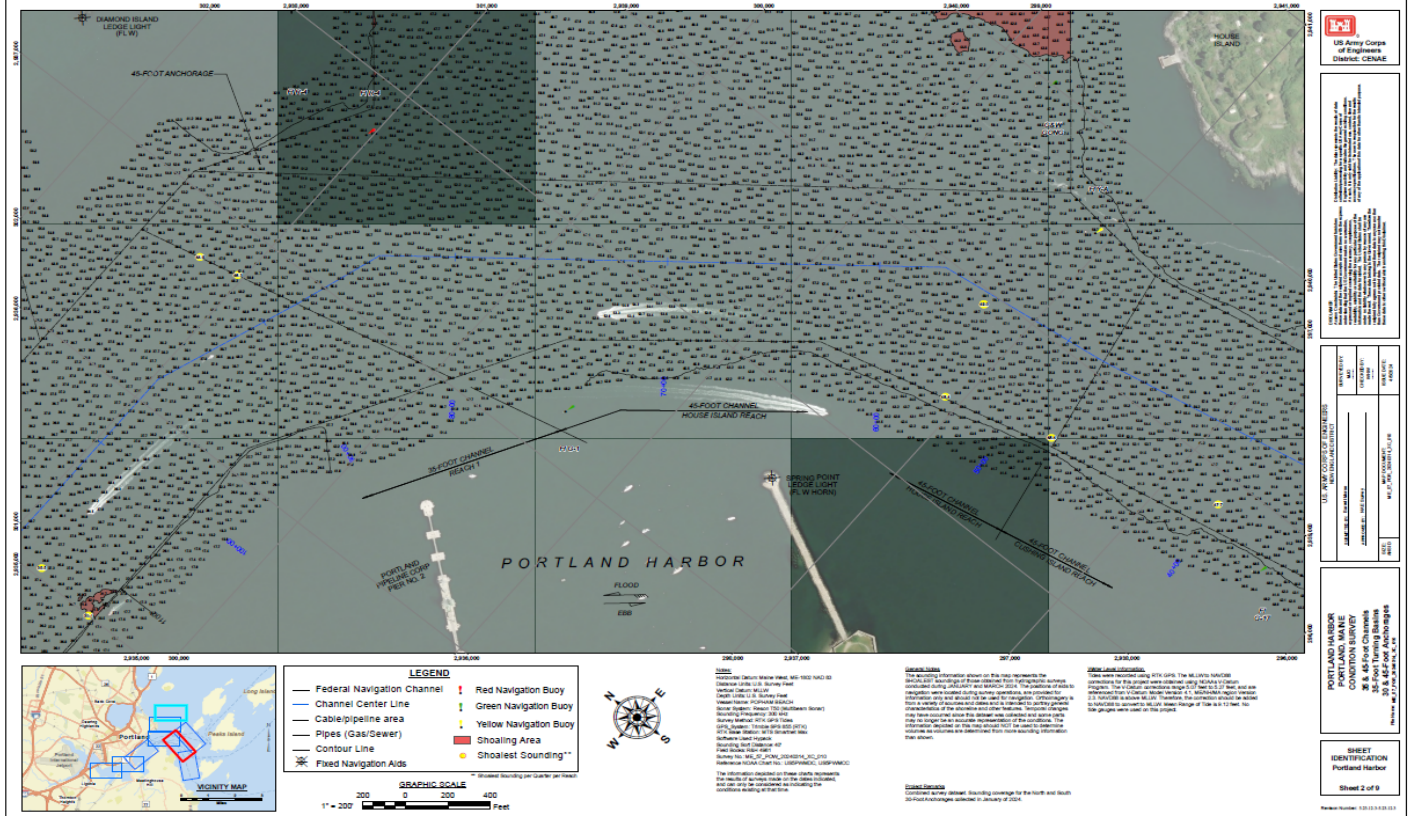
DIAMOND ISLAND LEDGE LIGHT (FL W)

45-FOOT ANCHORAGE

HOUSE ISLAND

45-FOOT CHANNEL HOUSE ISLAND REACH

35-FOOT CHANNEL REACH 1

SPRING POINT LEDGE LIGHT (FL W HORN)

45-FOOT CHANNEL

45-FOOT CHANNEL CUSHING ISLAND REACH

PORTLAND PIPELINE CORP PIER NO. 2

PORTLAND HARBOR

FLOOD

EBB

2,936,000

2,937,000

2,938,000

2,939,000

2,940,000

2,941,000

US Army Corps of Engineers District: CENAE

LEGEND

| | |
|---|---|
| Federal Navigation Channel | Red Navigation Buoy |
| Channel Center Line | Green Navigation Buoy |
| Cable/pipeline area | Yellow Navigation Buoy |
| Pipes (Gas/Sewer) | Shoaling Area |
| Contour Line | Shoalest Sounding** |
| Fixed Navigation Aids | |

** Shoalest Sounding per Quarter per Reach

GRAPHIC SCALE

1" = 200'

200 0 200 400

Feet

VICINITY MAP

Portland

Peaks Island

Long Island

Notes

The information depicted on these charts represents the results of surveys made on the dates indicated, and can only be considered as indicating the conditions existing at that time.

General Notes

Project Remarks

Combined survey dataset. Sounding coverage for the North and South 30-Foot Anchorages selected in January of 2024.

Water Level Information

Tides were recorded using RTK GPS.

US ARMY CORPS OF ENGINEERS NEW ENGLAND DISTRICT

PORTLAND HARBOR PORTLAND, MAINE CONDITION SURVEY 35 & 45-Foot Channels 35-Foot Turning Basins 30 & 45-Foot Anchorages

SHEET IDENTIFICATION Portland Harbor

Sheet 2 of 9